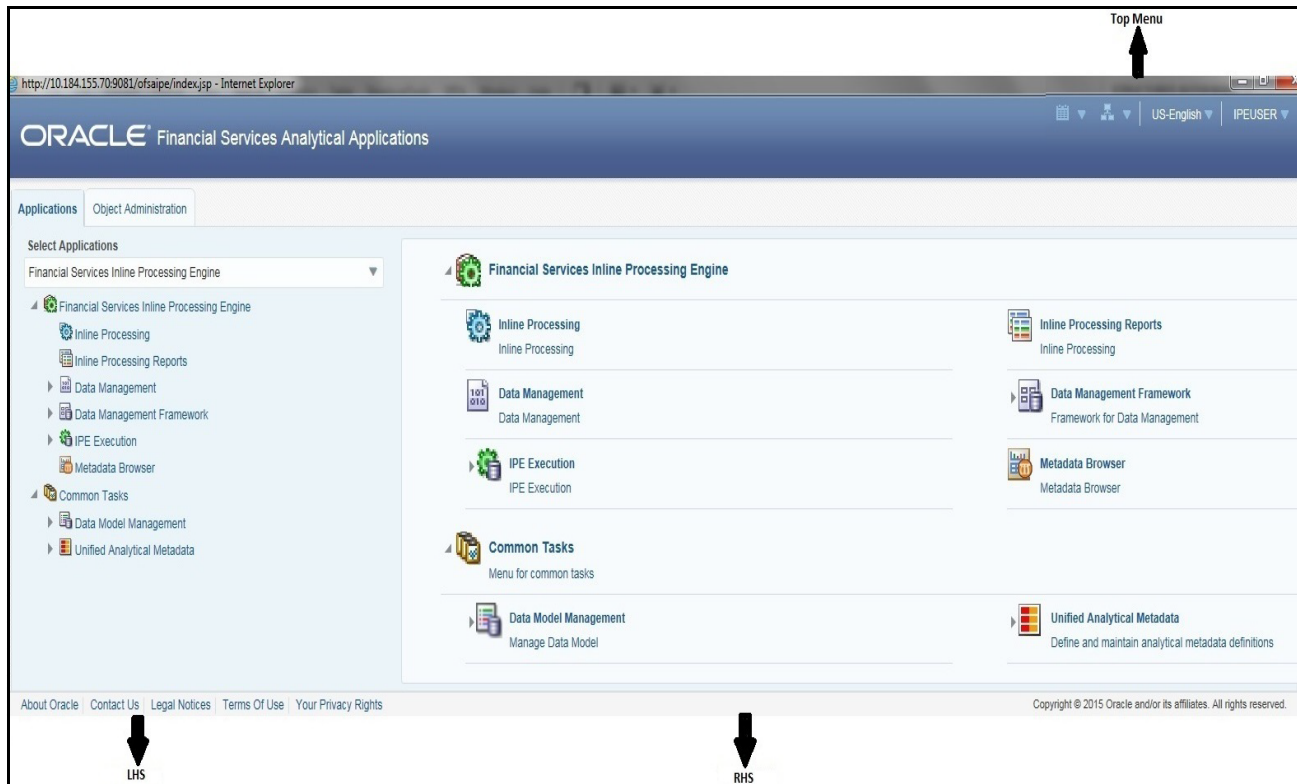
Top Menu

http://10.184.155.70:9081/ofsaipe/index.jsp - Internet Explorer

US-English ▾ | IPEUSER ▾

ORACLE® Financial Services Analytical Applications

Applications | Object Administration

Select Applications

Financial Services Inline Processing Engine

Financial Services Inline Processing Engine
Inline Processing
Inline Processing Reports
Data Management
Data Management Framework
IPE Execution
Metadata Browser
Common Tasks
Data Model Management
Unified Analytical Metadata

Financial Services Inline Processing Engine

Inline Processing
Inline Processing

Inline Processing Reports
Inline Processing

Data Management
Data Management

Data Management Framework
Framework for Data Management

IPE Execution
IPE Execution

Metadata Browser
Metadata Browser

Common Tasks
Menu for common tasks

Data Model Management
Manage Data Model

Unified Analytical Metadata
Define and maintain analytical metadata definitions

About Oracle | Contact Us | Legal Notices | Terms Of Use | Your Privacy Rights

Copyright © 2015 Oracle and/or its affiliates. All rights reserved.

LHS

RHS